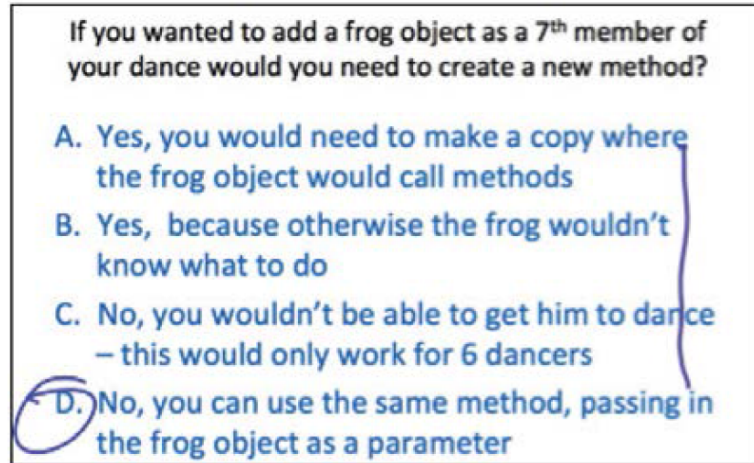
If you wanted to add a frog object as a 7$^{th}$ member of your dance would you need to create a new method?

A. Yes, you would need to make a copy where the frog object would call methods

B. Yes, because otherwise the frog wouldn't know what to do

C. No, you wouldn't be able to get him to dance – this would only work for 6 dancers

D. No, you can use the same method, passing in the frog object as a parameter